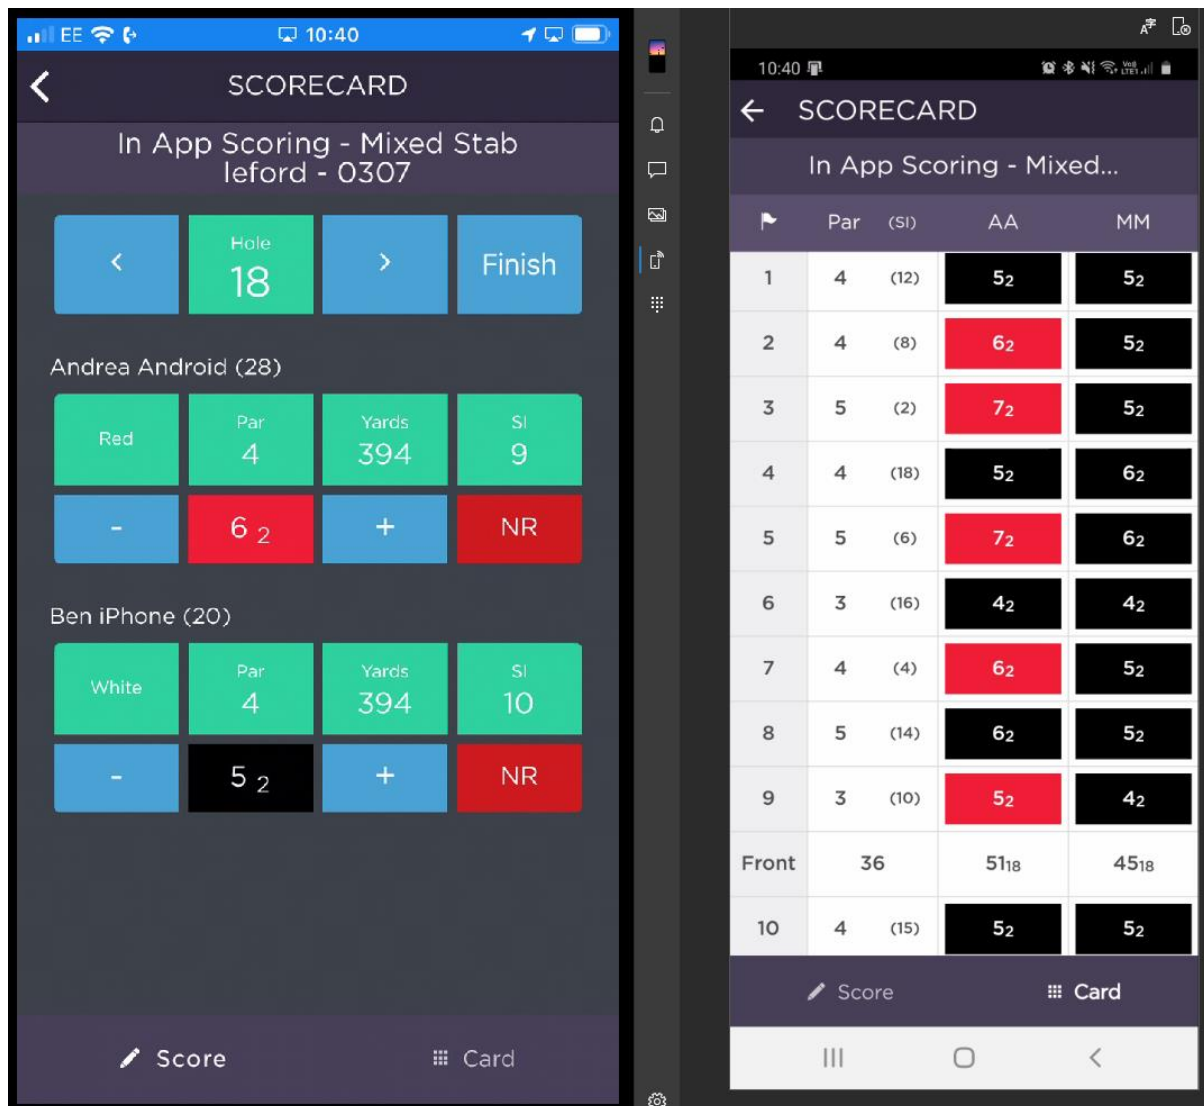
EE 10:40

SCORECARD

In App Scoring - Mixed Stableford - 0307

<

Hole
18

>

Finish

Andrea Android (28)

Red

Par
4

Yards
394

SI
9

-

6 2

+

NR

Ben iPhone (20)

White

Par
4

Yards
394

SI
10

-

5 2

+

NR

Score

Card

10:40

SCORECARD

In App Scoring - Mixed...

| | Par | (SI) | AA | MM |
|---|---|---|---|---|
| 1 | 4 | (12) | $5_2$ | $5_2$ |
| 2 | 4 | (8) | $6_2$ | $5_2$ |
| 3 | 5 | (2) | $7_2$ | $5_2$ |
| 4 | 4 | (18) | $5_2$ | $6_2$ |
| 5 | 5 | (6) | $7_2$ | $6_2$ |
| 6 | 3 | (16) | $4_2$ | $4_2$ |
| 7 | 4 | (4) | $6_2$ | $5_2$ |
| 8 | 5 | (14) | $6_2$ | $5_2$ |
| 9 | 3 | (10) | $5_2$ | $4_2$ |
| Front | 36 | | $51_{18}$ | $45_{18}$ |
| 10 | 4 | (15) | $5_2$ | $5_2$ |

Score

Card